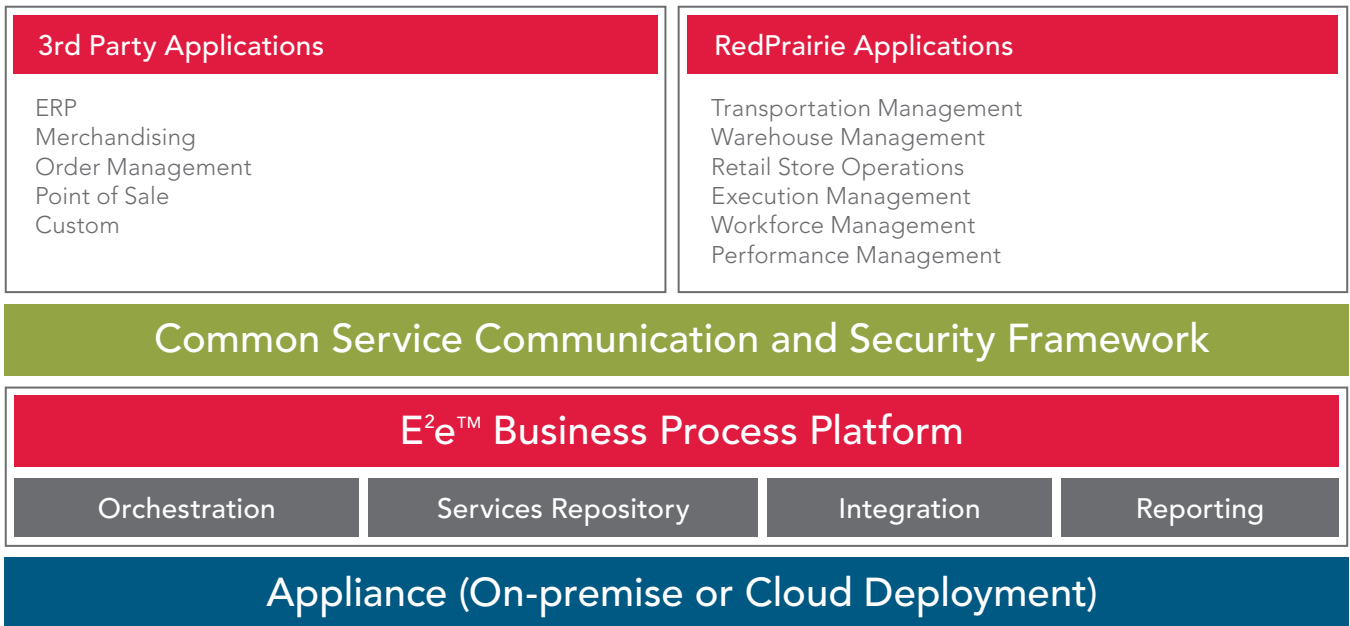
3rd Party Applications

ERP
Merchandising
Order Management
Point of Sale
Custom

RedPrairie Applications

Transportation Management
Warehouse Management
Retail Store Operations
Execution Management
Workforce Management
Performance Management

Common Service Communication and Security Framework

$E^2e^{TM}$ Business Process Platform

Orchestration

Services Repository

Integration

Reporting

Appliance (On-premise or Cloud Deployment)